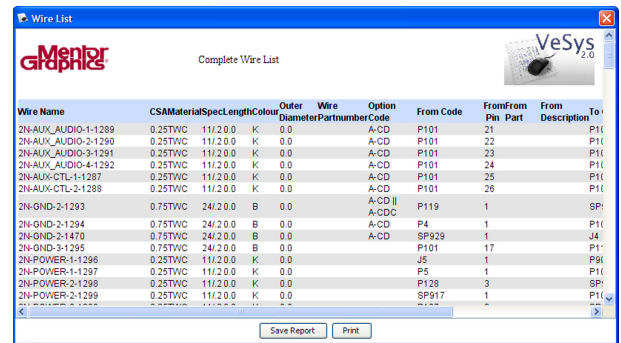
Wire List

Mentor Graphics

Complete Wire List

VeSys 2.0

| Wire Name | CSA | Material | Spec | Length | Colour | Outer Diameter | Wire Partnumber | Option Code | From Code | From Pin | From Part | From Description | To C |
|---|---|---|---|---|---|---|---|---|---|---|---|---|---|
| 2N-AUX_AUDIO-1-1289 | 0.25 | TWC | 11/. | 2.0 | K | 0.0 | | A-CD | P101 | 21 | | | P1( |
| 2N-AUX_AUDIO-2-1290 | 0.25 | TWC | 11/. | 2.0 | K | 0.0 | | A-CD | P101 | 22 | | | P1( |
| 2N-AUX_AUDIO-3-1291 | 0.25 | TWC | 11/. | 2.0 | K | 0.0 | | A-CD | P101 | 23 | | | P1( |
| 2N-AUX_AUDIO-4-1292 | 0.25 | TWC | 11/. | 2.0 | K | 0.0 | | A-CD | P101 | 24 | | | P1( |
| 2N-AUX-CTL-1-1287 | 0.25 | TWC | 11/. | 2.0 | K | 0.0 | | A-CD | P101 | 25 | | | P1( |
| 2N-AUX-CTL-2-1288 | 0.25 | TWC | 11/. | 2.0 | K | 0.0 | | A-CD | P101 | 26 | | | P1( |
| 2N-GND-2-1293 | 0.75 | TWC | 24/. | 2.0 | B | 0.0 | | A-CD \|\| A-CDC | P119 | 1 | | | SP |
| 2N-GND-2-1294 | 0.75 | TWC | 24/. | 2.0 | B | 0.0 | | A-CD | P4 | 1 | | | P1( |
| 2N-GND-2-1470 | 0.75 | TWC | 24/. | 2.0 | B | 0.0 | | A-CD | SP929 | 1 | | | J4 |
| 2N-GND-3-1295 | 0.75 | TWC | 24/. | 2.0 | B | 0.0 | | | P101 | 17 | | | P1 |
| 2N-POWER-1-1296 | 0.25 | TWC | 11/. | 2.0 | K | 0.0 | | | J5 | 1 | | | P9 |
| 2N-POWER-1-1297 | 0.25 | TWC | 11/. | 2.0 | K | 0.0 | | | P5 | 1 | | | P1( |
| 2N-POWER-2-1298 | 0.25 | TWC | 11/. | 2.0 | K | 0.0 | | | P128 | 3 | | | SP |
| 2N-POWER-2-1299 | 0.25 | TWC | 11/. | 2.0 | K | 0.0 | | | SP917 | 1 | | | P1( |

Save Report Print